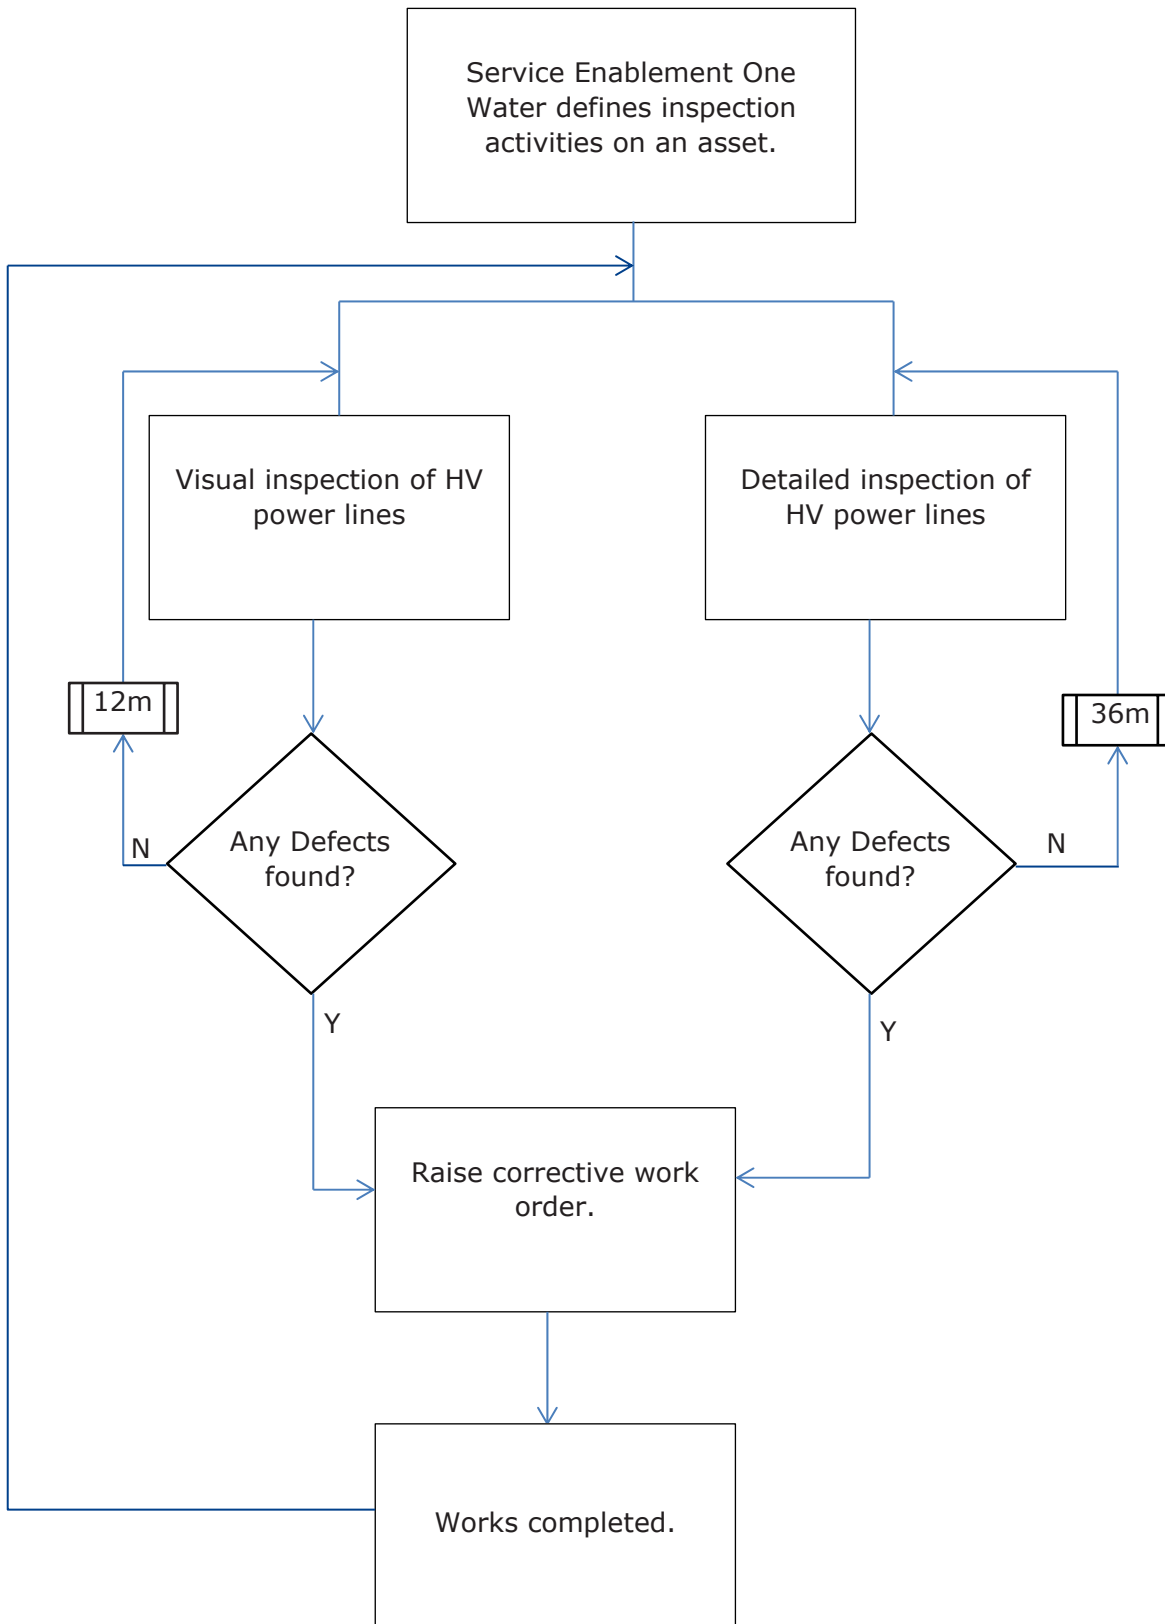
Service Enablement One Water defines inspection activities on an asset.

Visual inspection of HV power lines

Detailed inspection of HV power lines

12m

36m

N

Any Defects found?

Any Defects found?

N

Y

Y

Raise corrective work order.

Works completed.